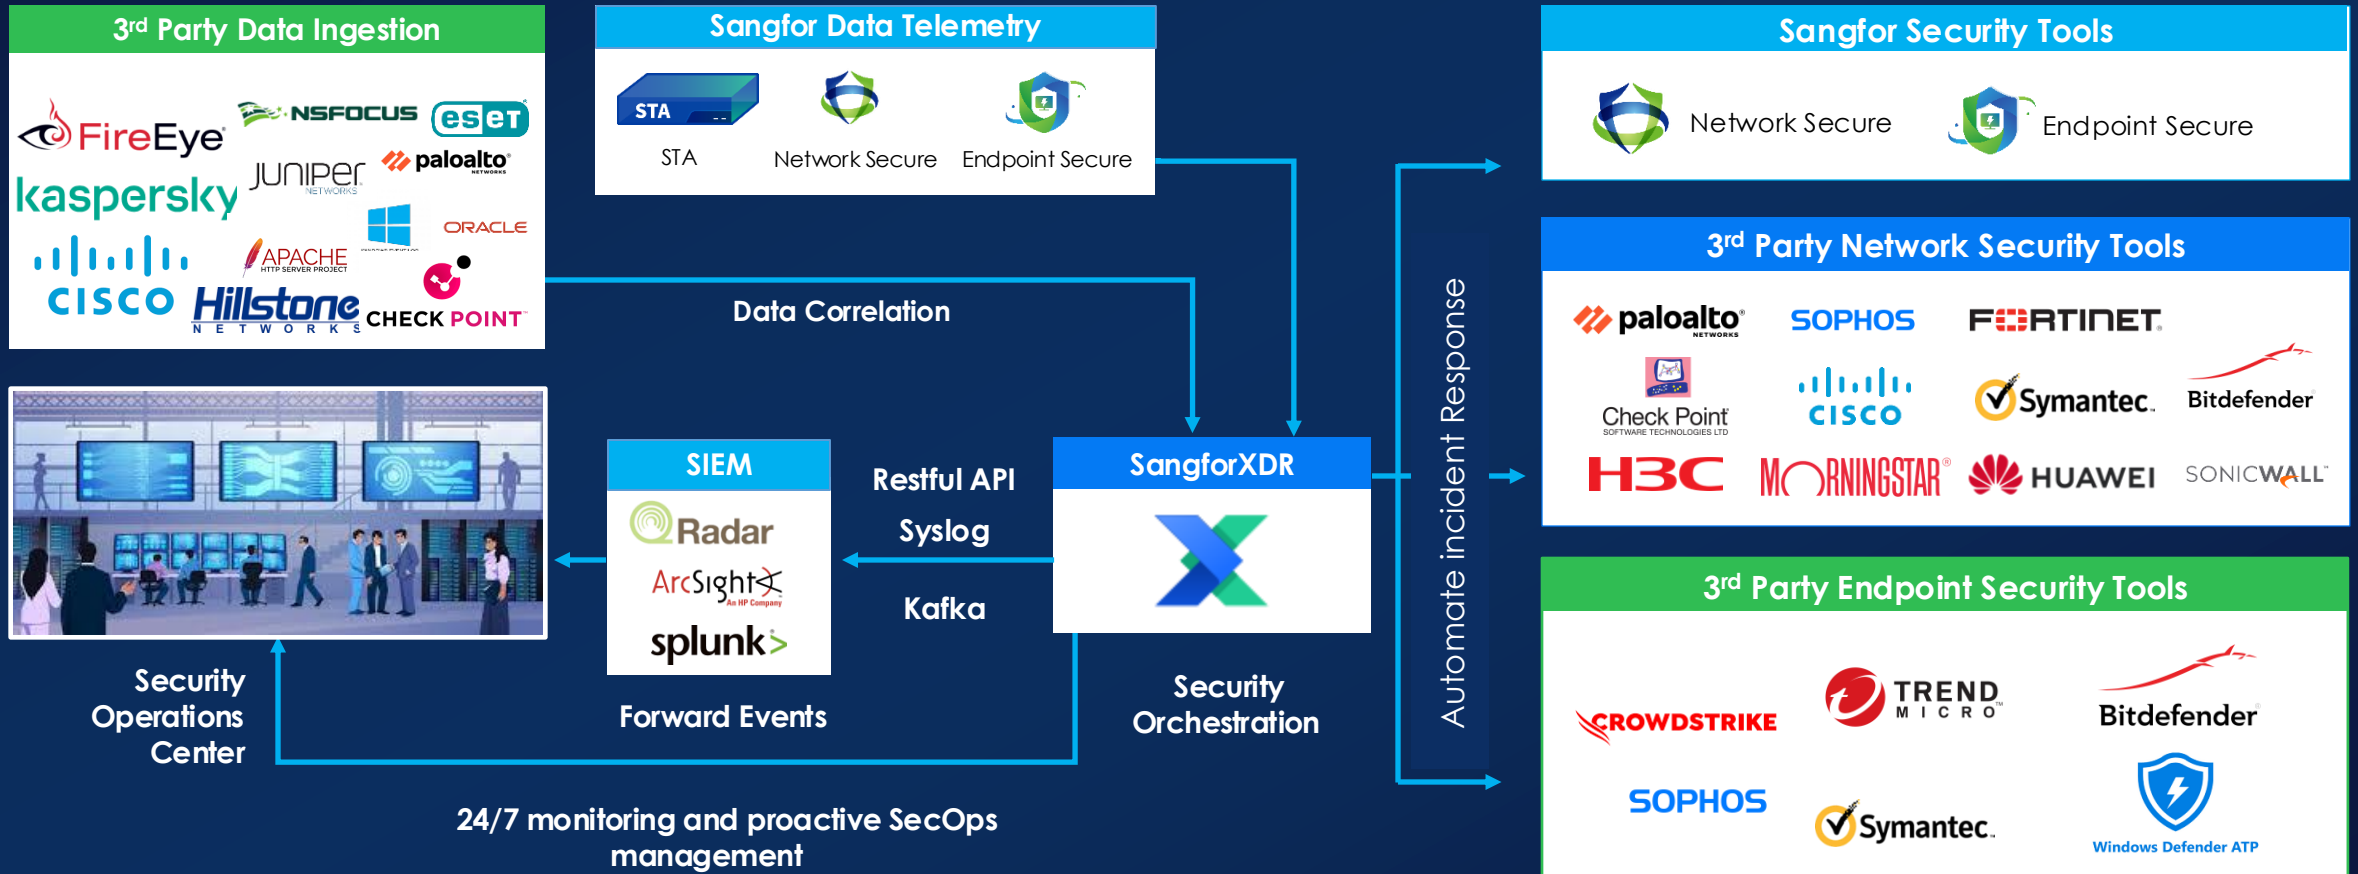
3rd Party Data Ingestion

FireEye
NSFOCUS
eset
JUNIPER NETWORKS
paloalto NETWORKS
kaspersky
ORACLE
APACHE HTTP SERVER PROJECT
CISCO
Hillstone NETWORKS
CHECK POINT

Sangfor Data Telemetry

STA
STA
Network Secure
Endpoint Secure

Data Correlation

SIEM
Radar
ArcSight An HP Company
splunk>

Restful API
Syslog
Kafka

SangforXDR

Security Operations Center

Forward Events

Security Orchestration

24/7 monitoring and proactive SecOps management

Automate incident Response

Sangfor Security Tools

Network Secure
Endpoint Secure

3rd Party Network Security Tools

paloalto NETWORKS
SOPHOS
FORTINET
Check Point SOFTWARE TECHNOLOGIES LTD
CISCO
Symantec.
Bitdefender
H3C
MORNINGSTAR
HUAWEI
SONICWALL

3rd Party Endpoint Security Tools

CROWDSTRIKE
TREND MICRO
Bitdefender
SOPHOS
Symantec.
Windows Defender ATP